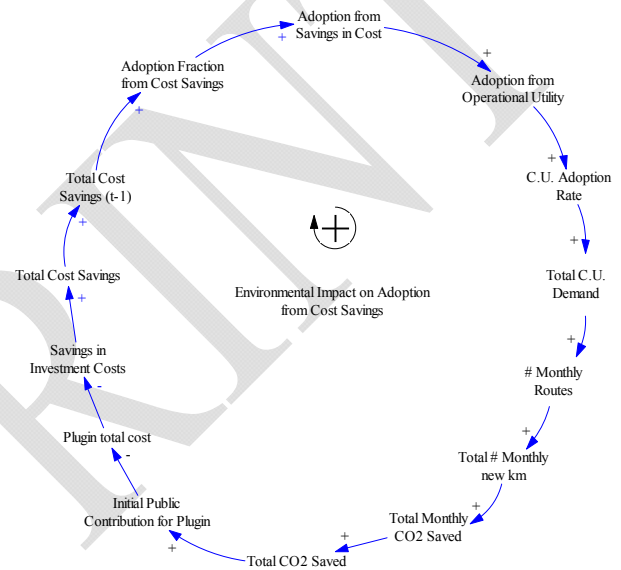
Adoption from Savings in Cost

+

+

Adoption Fraction from Cost Savings

+

Adoption from Operational Utility

+

C.U. Adoption Rate

+

Total Cost Savings (t-1)

+

Total C.U. Demand

Total Cost Savings

+

Environmental Impact on Adoption from Cost Savings

+

Savings in Investment Costs

-

# Monthly Routes

+

Plugin total cost

-

Total # Monthly new km

+

Initial Public Contribution for Plugin

Total Monthly CO2 Saved

+

+

Total CO2 Saved